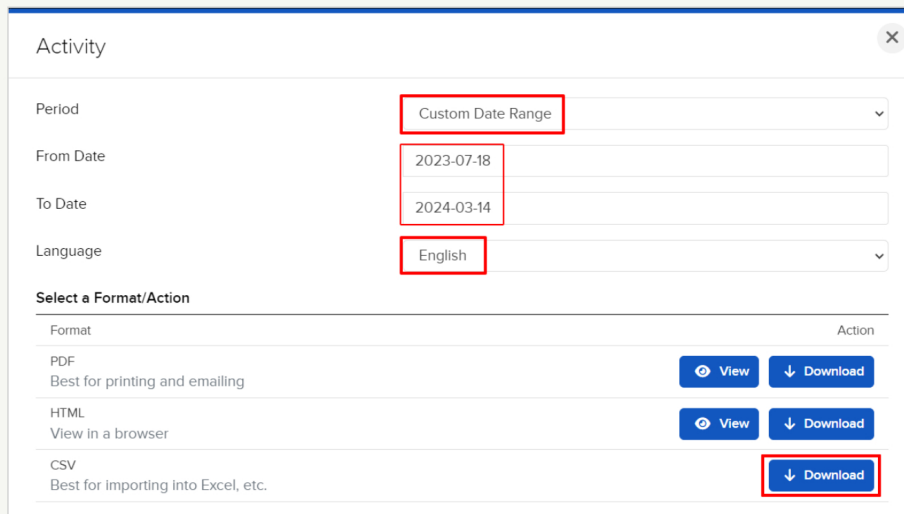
Activity

Period
Custom Date Range

From Date
2023-07-18

To Date
2024-03-14

Language
English

Select a Format/Action

| Format | Action |
|---|---|
| PDF<br>Best for printing and emailing | View Download |
| HTML<br>View in a browser | View Download |
| CSV<br>Best for importing into Excel, etc. | Download |